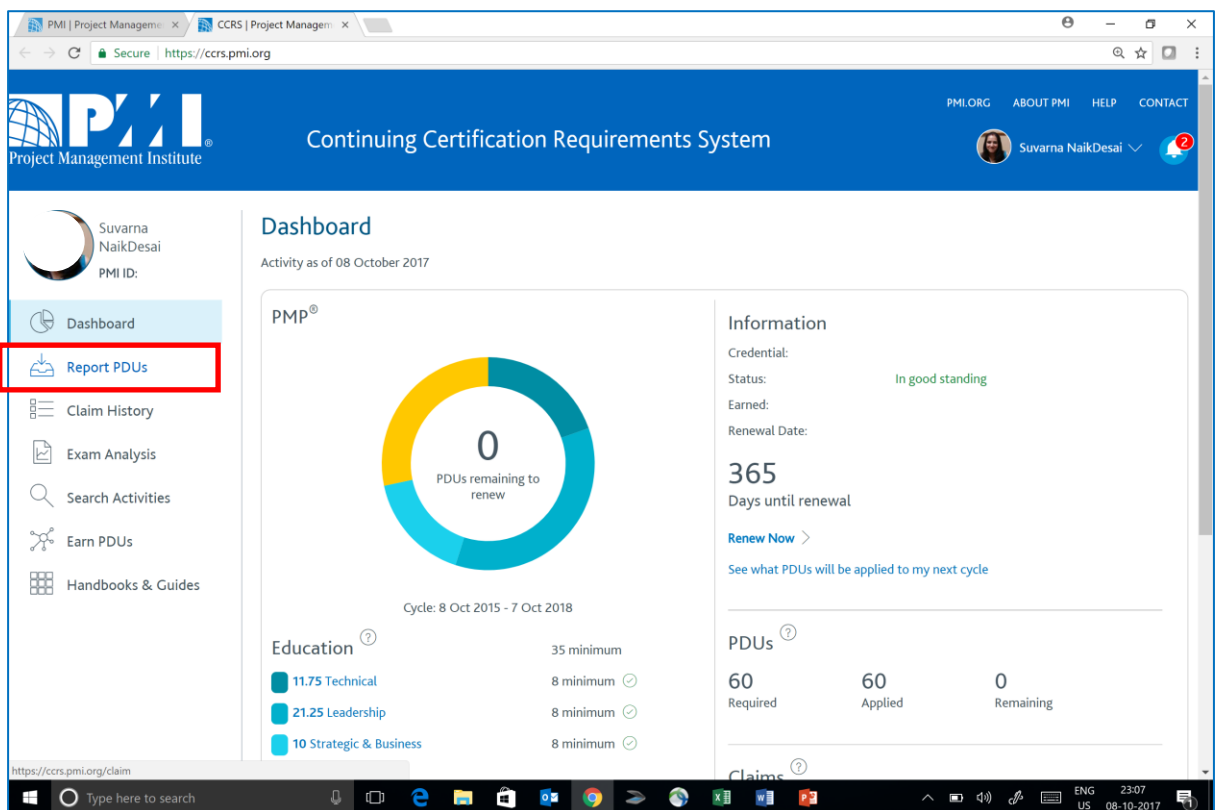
PMI | Project Manageme ×
CCRS | Project Managem ×

Secure | https://ccrs.pmi.org

PMI®
Project Management Institute

Continuing Certification Requirements System

PMI.ORG ABOUT PMI HELP CONTACT

Suvarna NaikDesai

2

Suvarna NaikDesai
PMI ID:

Dashboard
Report PDUs
Claim History
Exam Analysis
Search Activities
Earn PDUs
Handbooks & Guides

Dashboard

Activity as of 08 October 2017

PMP®

0
PDUs remaining to renew

Cycle: 8 Oct 2015 - 7 Oct 2018

Education ?

35 minimum

11.75 Technical 8 minimum
21.25 Leadership 8 minimum
10 Strategic & Business 8 minimum

Information

Credential:
Status: In good standing
Earned:
Renewal Date:

365
Days until renewal

Renew Now >

See what PDUs will be applied to my next cycle

PDUs ?

| 60 | 60 | 0 |
|---|---|---|
| Required | Applied | Remaining |

Claims ?

https://ccrs.pmi.org/claim

Type here to search

ENG US 23:07 08-10-2017